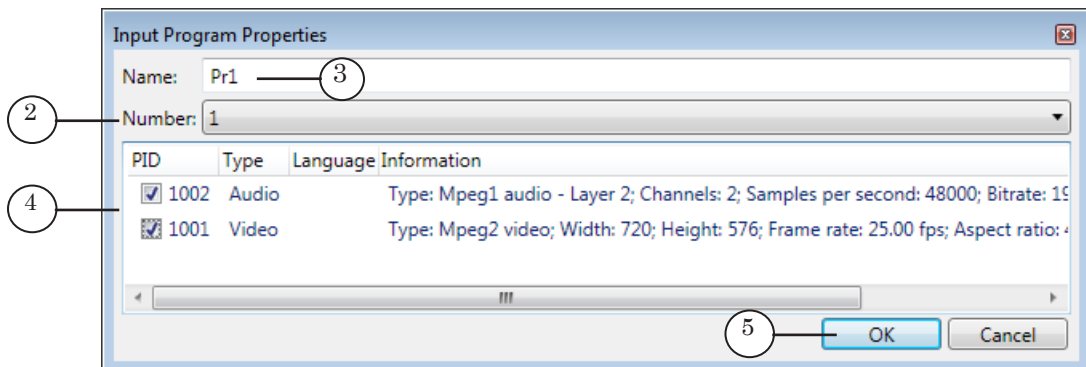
Input Program Properties

Name: Pr1

Number: 1

| PID | Type | Language | Information |
|---|---|---|---|
| 1002 | Audio | | Type: Mpeg1 audio - Layer 2; Channels: 2; Samples per second: 48000; Bitrate: 1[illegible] |
| 1001 | Video | | Type: Mpeg2 video; Width: 720; Height: 576; Frame rate: 25.00 fps; Aspect ratio: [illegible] |

OK Cancel

2 3 4 5